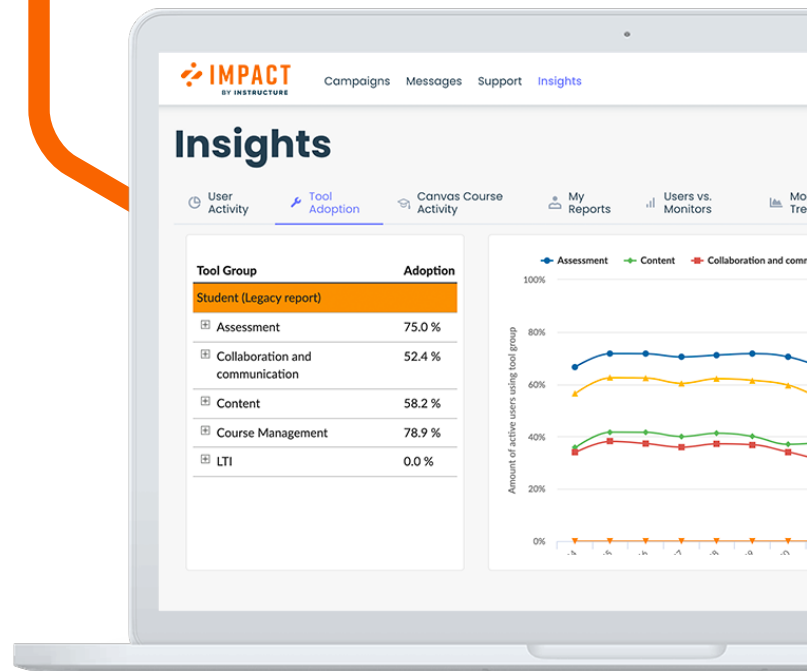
IMPACT
BY INSTRUCTURE

Campaigns Messages Support Insights

Insights

User Activity
Tool Adoption
Canvas Course Activity
My Reports
Users vs. Monitors
Mo Tre

| Tool Group | Adoption |
|---|---|
| Student (Legacy report) | |
| ⊞ Assessment | 75.0 % |
| ⊞ Collaboration and communication | 52.4 % |
| ⊞ Content | 58.2 % |
| ⊞ Course Management | 78.9 % |
| ⊞ LTI | 0.0 % |

Assessment Content Collaboration and comm

100%
80%
60%
40%
20%
0%

Amount of active users using tool group